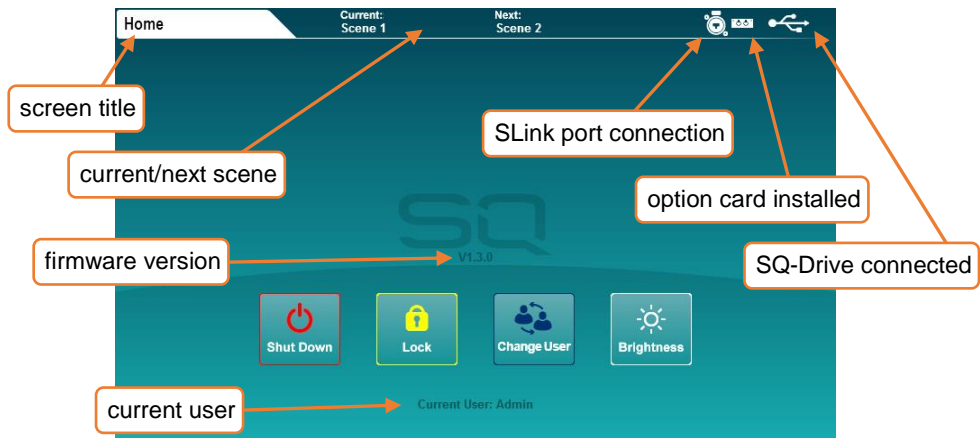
Home

Current:
Scene 1

Next:
Scene 2

screen title

SLink port connection

current/next scene

option card installed

SQ

firmware version

V1.3.0

SQ-Drive connected

Shut Down

Lock

Change User

Brightness

current user

Current User: Admin